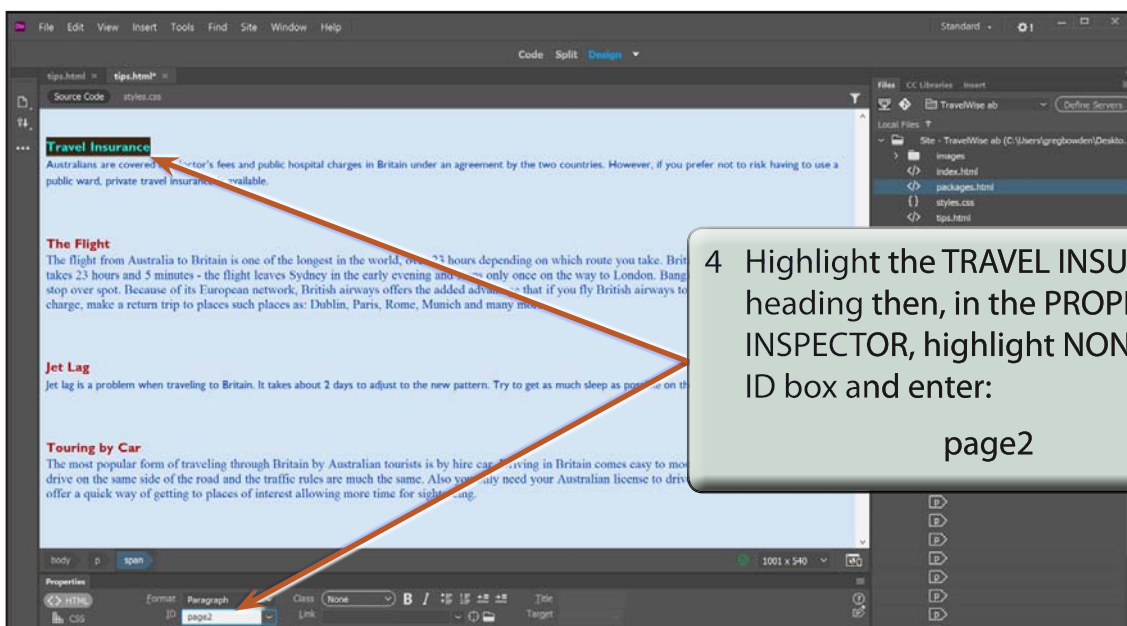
File Edit View Insert Tools Find Site Window Help

Standard

Code Split Design

tips.html × tips.html* ×

Source Code styles.css

Travel Insurance

Australians are covered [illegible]ctor's fees and public hospital charges in Britain under an agreement by the two countries. However, if you prefer not to risk having to use a public ward, private travel insurance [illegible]vailable.

The Flight

The flight from Australia to Britain is one of the longest in the world, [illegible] 23 hours depending on which route you take. Brit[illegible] takes 23 hours and 5 minutes - the flight leaves Sydney in the early evening and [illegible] only once on the way to London. Bang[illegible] stop over spot. Because of its European network, British airways offers the added adv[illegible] that if you fly British airways to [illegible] charge, make a return trip to places such places as: Dublin, Paris, Rome, Munich and many mo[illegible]

Jet Lag

Jet lag is a problem when traveling to Britain. It takes about 2 days to adjust to the new pattern. Try to get as much sleep as pos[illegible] on th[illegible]

Touring by Car

The most popular form of traveling through Britain by Australian tourists is by hire car. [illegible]iving in Britain comes easy to mo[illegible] drive on the same side of the road and the traffic rules are much the same. Also you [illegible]ly need your Australian license to driv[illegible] offer a quick way of getting to places of interest allowing more time for sight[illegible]ing.

4 Highlight the TRAVEL INSU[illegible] heading then, in the PROP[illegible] INSPECTOR, highlight NON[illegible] ID box and enter:

page2

Files CC Libraries Insert

TravelWise ab

Define Servers

Local Files

Site - TravelWise ab (C:\Users\gregbowden\Deskto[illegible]

images

index.html

packages.html

styles.css

tips.html

body p span

1001 x 540

Properties

HTML

CSS

Format Paragraph

ID page2

Class None

Link

Title

Target